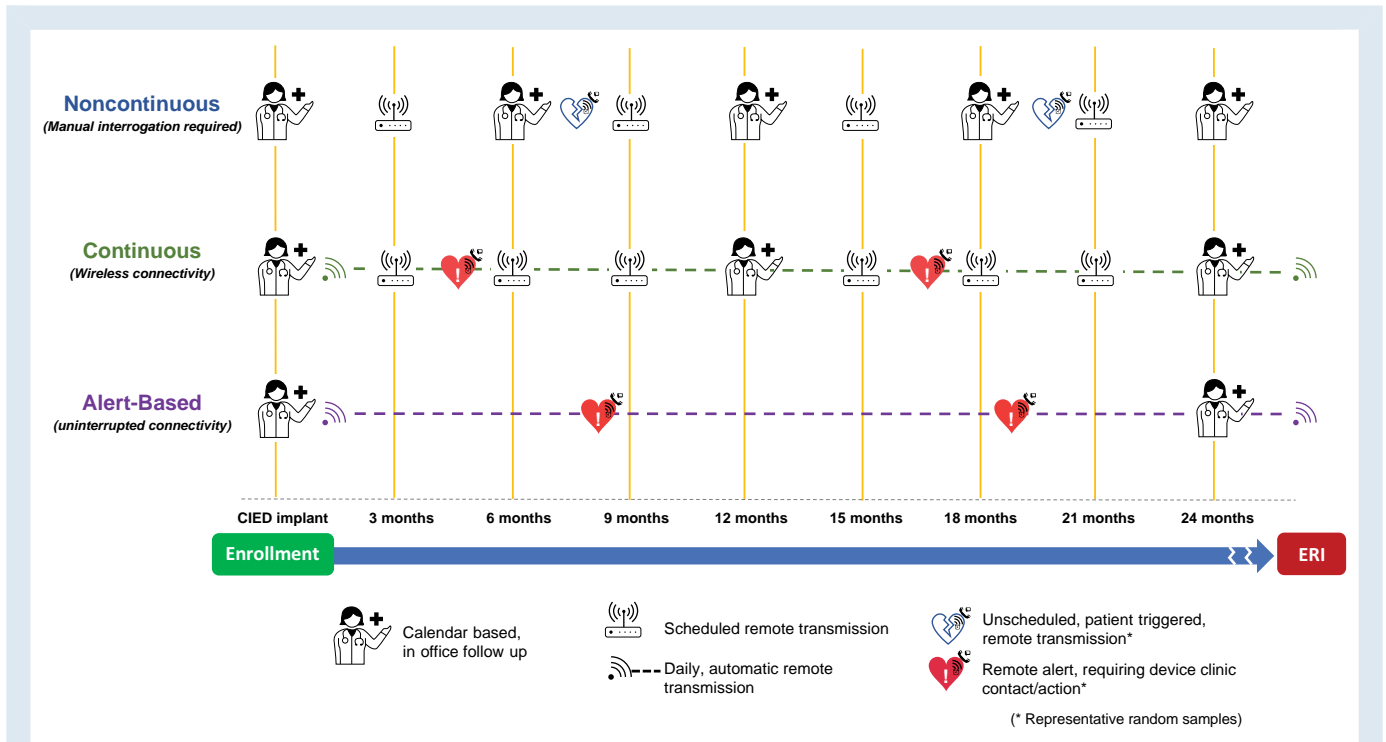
Noncontinuous
(Manual interrogation required)

Continuous
(Wireless connectivity)

Alert-Based
(uninterrupted connectivity)

CIED implant
3 months
6 months
9 months
12 months
15 months
18 months
21 months
24 months

Enrollment
ERI

Calendar based, in office follow up

Scheduled remote transmission

Daily, automatic remote transmission

Unscheduled, patient triggered, remote transmission*

Remote alert, requiring device clinic contact/action*

(* Representative random samples)